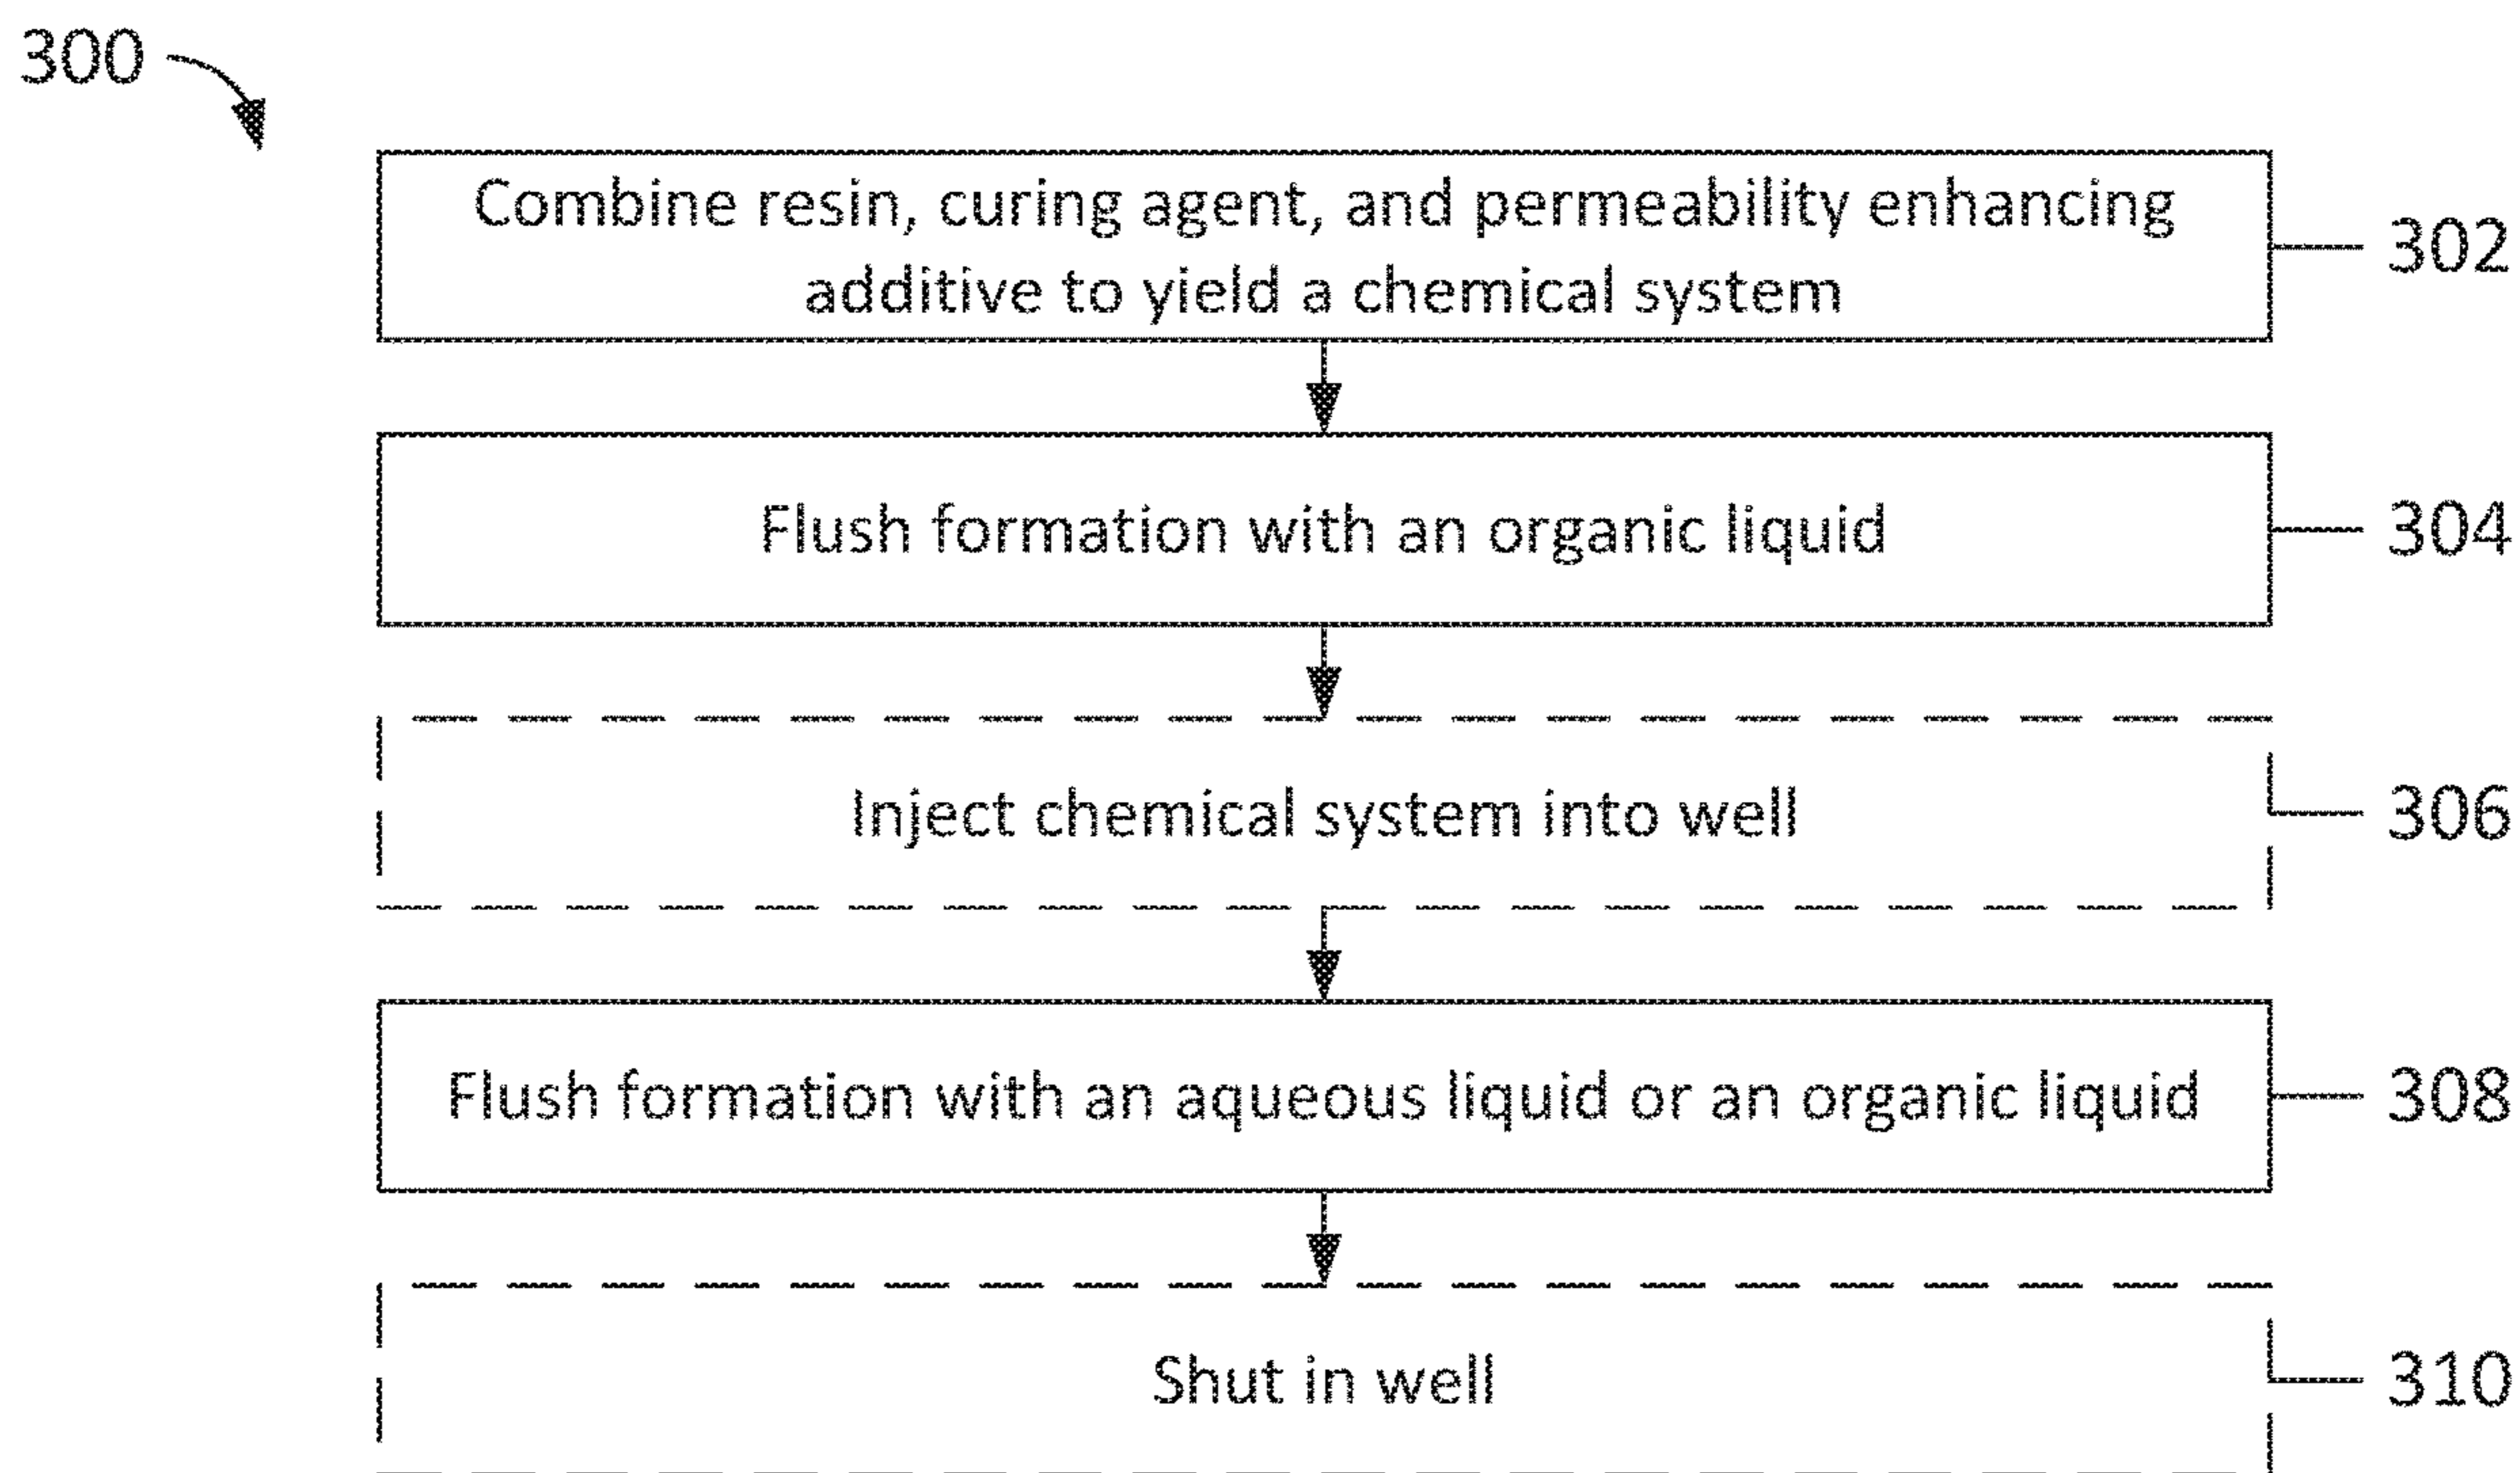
300

Combine resin, curing agent, and permeability enhancing additive to yield a chemical system

302

Flush formation with an organic liquid

304

Inject chemical system into well

306

Flush formation with an aqueous liquid or an organic liquid

308

Shut in well

310